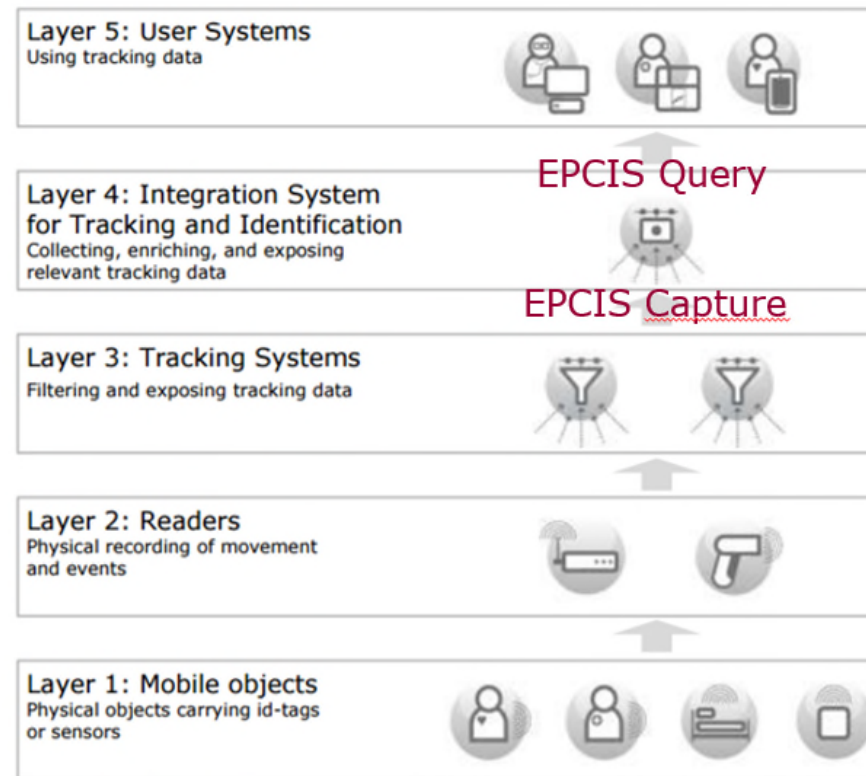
Layer 5: User Systems
Using tracking data

EPCIS Query

Layer 4: Integration System for Tracking and Identification
Collecting, enriching, and exposing relevant tracking data

EPCIS Capture

Layer 3: Tracking Systems
Filtering and exposing tracking data

Layer 2: Readers
Physical recording of movement and events

Layer 1: Mobile objects
Physical objects carrying id-tags or sensors